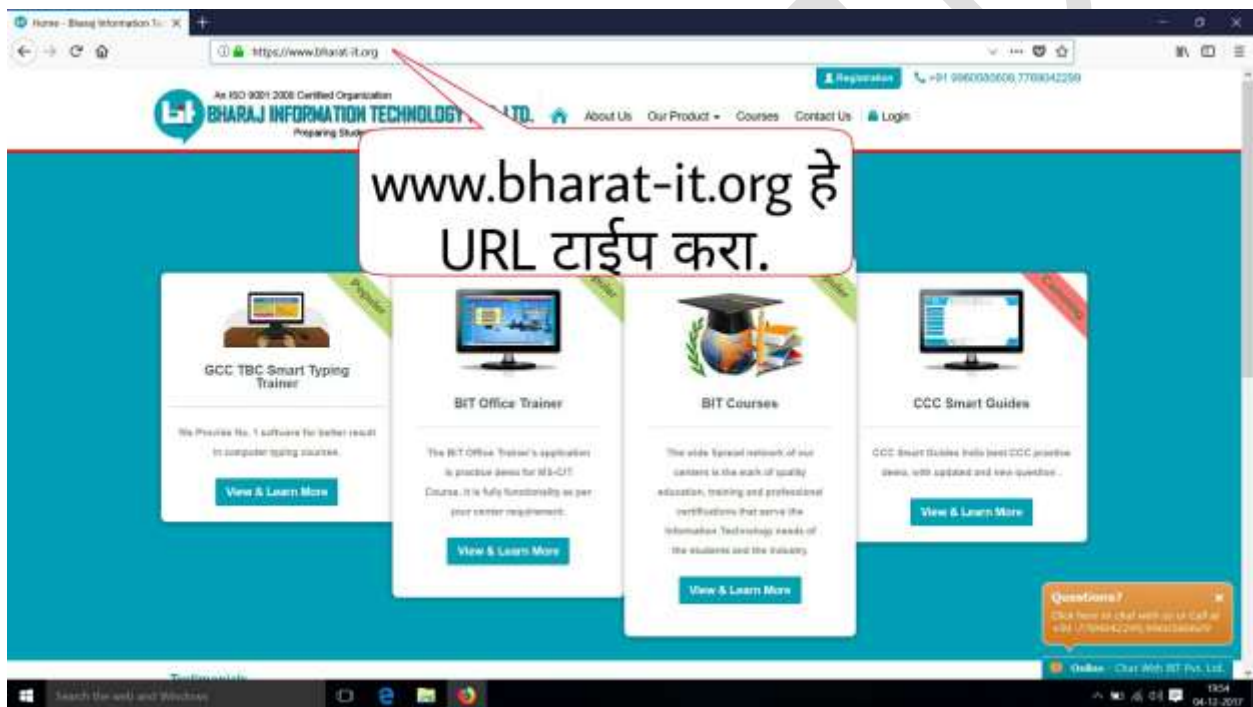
Home - Bharaj Information Te X

https://www.bharat-it.org

Registration +91 9960080606,7768042259

An ISO 9001:2008 Certified Organization

BHARAJ INFORMATION TECHNOLOGY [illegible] LTD.

Preparing Stud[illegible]

About Us Our Product Courses Contact Us Login

www.bharat-it.org हे URL टाईप करा.

Popular

GCC TBC Smart Typing Trainer

We Provide No. 1 software for better result in computer typing courses.

View & Learn More

BIT Office Trainer

The BIT Office Trainer's application is practice demo for MS-CIT Course. It is fully functionality as per your center requirement.

View & Learn More

BIT Courses

The wide Spread network of our centers is the mark of quality education, training and professional certifications that serve the Information Technology needs of the students and the industry.

View & Learn More

Coming

CCC Smart Guides

CCC Smart Guides India best CCC practice demo, with updated and new question.

View & Learn More

Questions?

Click here to chat with us or Call at +91 7768042259,9960080606

Online - Chat With BIT Pvt. Ltd.

Testimonials

Search the web and Windows

19:54
04-12-2017